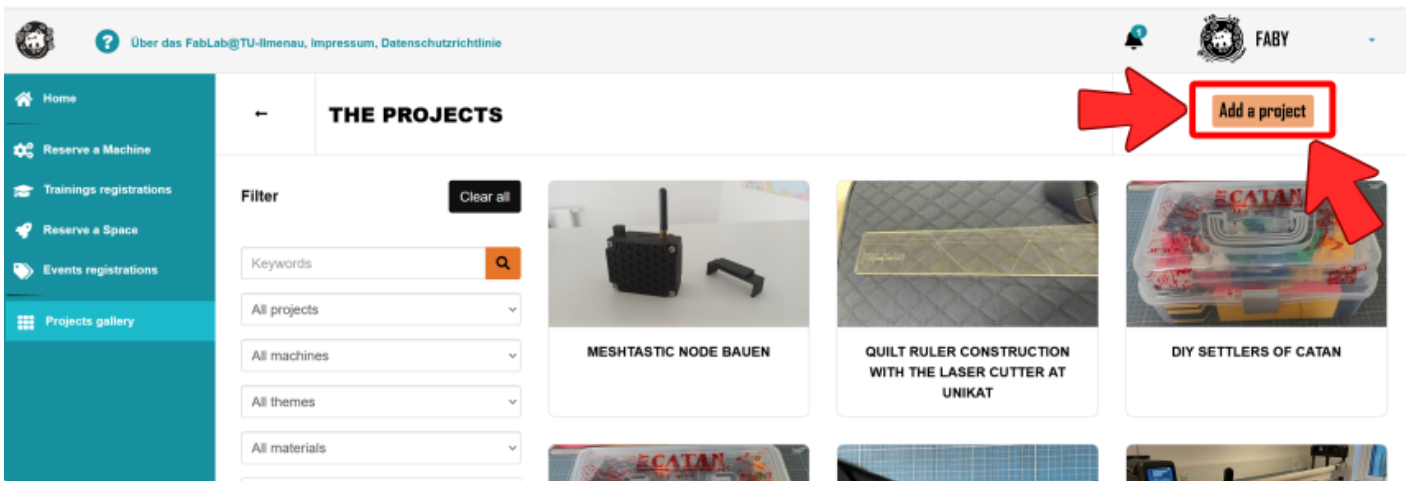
Über das FabLab@TU-Ilmenau, Impressum, Datenschutzrichtlinie

1

FABY

Home

Reserve a Machine

Trainings registrations

Reserve a Space

Events registrations

Projects gallery

←

THE PROJECTS

Add a project

Filter

Clear all

Keywords

All projects

All machines

All themes

All materials

MESHTASTIC NODE BAUEN

QUILT RULER CONSTRUCTION WITH THE LASER CUTTER AT UNIKAT

DIY SETTLERS OF CATAN

CATAN

CATAN